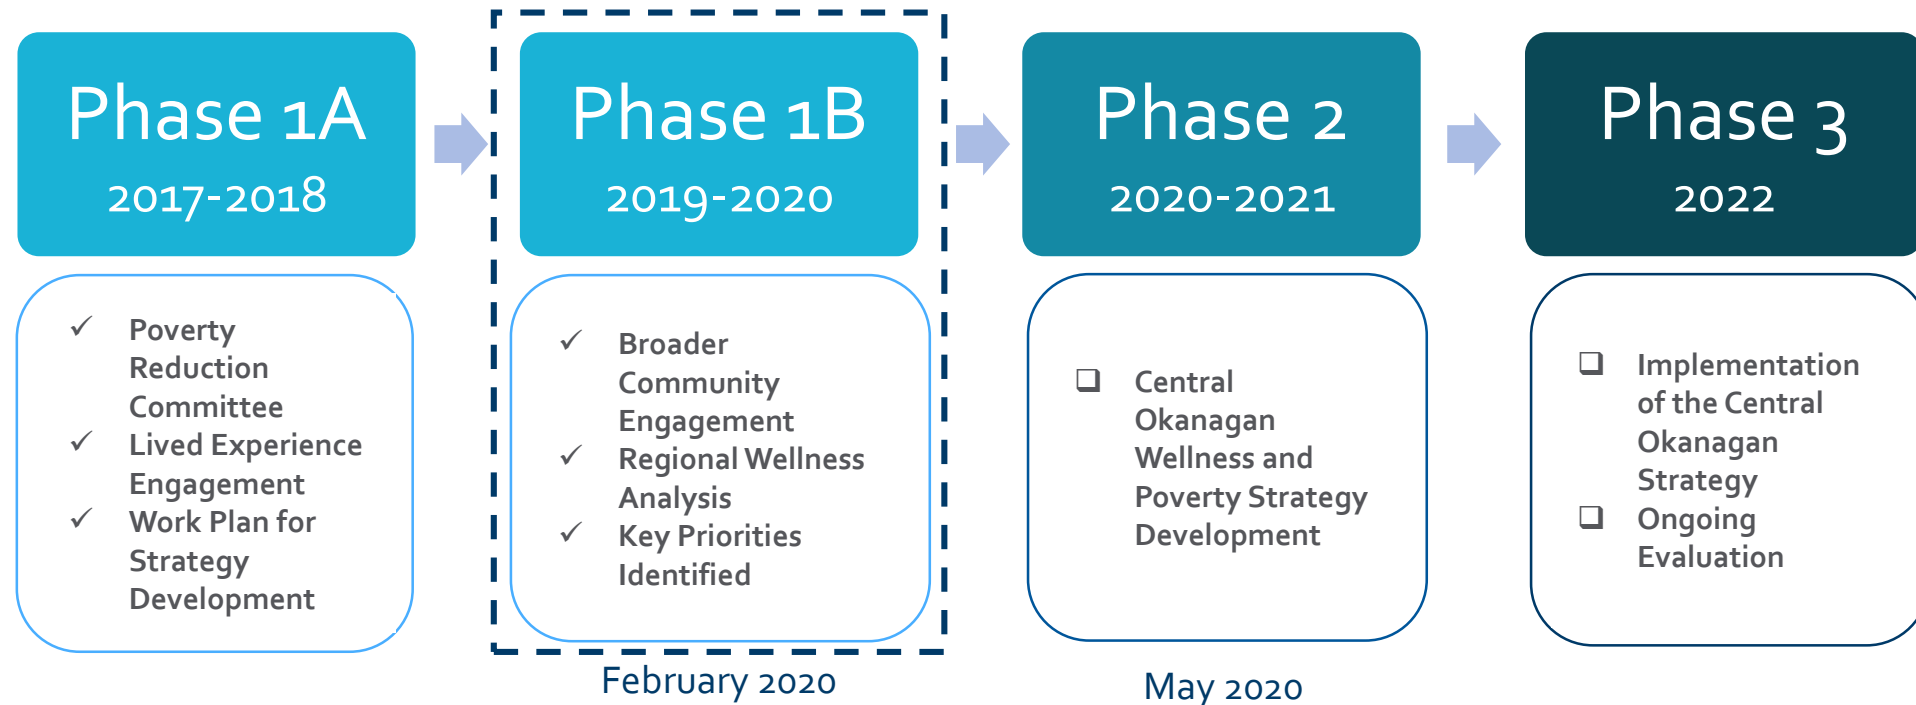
Phase 1A
2017-2018

✓ Poverty Reduction Committee
✓ Lived Experience Engagement
✓ Work Plan for Strategy Development

Phase 1B
2019-2020

✓ Broader Community Engagement
✓ Regional Wellness Analysis
✓ Key Priorities Identified

February 2020

Phase 2
2020-2021

❑ Central Okanagan Wellness and Poverty Strategy Development

May 2020

Phase 3
2022

❑ Implementation of the Central Okanagan Strategy
❑ Ongoing Evaluation